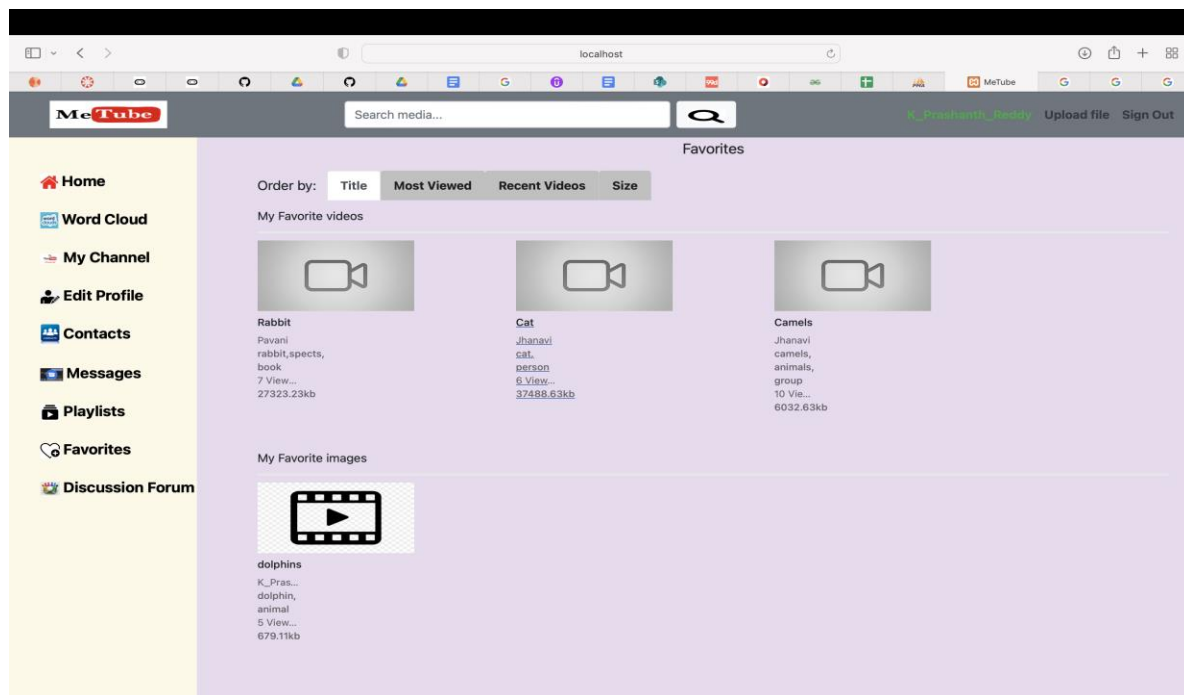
localhost

MeTube

MeTube

Search media...

K_Prashanth_Reddy Upload file Sign Out

Favorites

Home

Word Cloud

My Channel

Edit Profile

Contacts

Messages

Playlists

Favorites

Discussion Forum

Order by: Title Most Viewed Recent Videos Size

My Favorite videos

Rabbit
Pavani
rabbit,spects,
book
7 View...
27323.23kb

Cat
Jhanavi
cat,
person
6 View...
37488.63kb

Camels
Jhanavi
camels,
animals,
group
10 Vie...
6032.63kb

My Favorite images

dolphins
K_Pras...
dolphin,
animal
5 View...
679.11kb